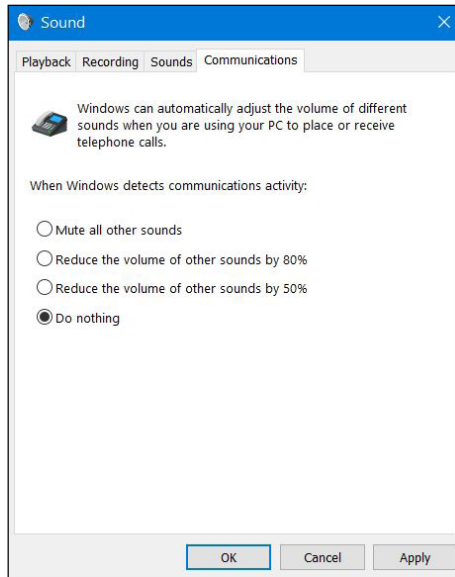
Sound

Playback Recording Sounds Communications

Windows can automatically adjust the volume of different sounds when you are using your PC to place or receive telephone calls.

When Windows detects communications activity:

Mute all other sounds

Reduce the volume of other sounds by 80%

Reduce the volume of other sounds by 50%

Do nothing

OK Cancel Apply